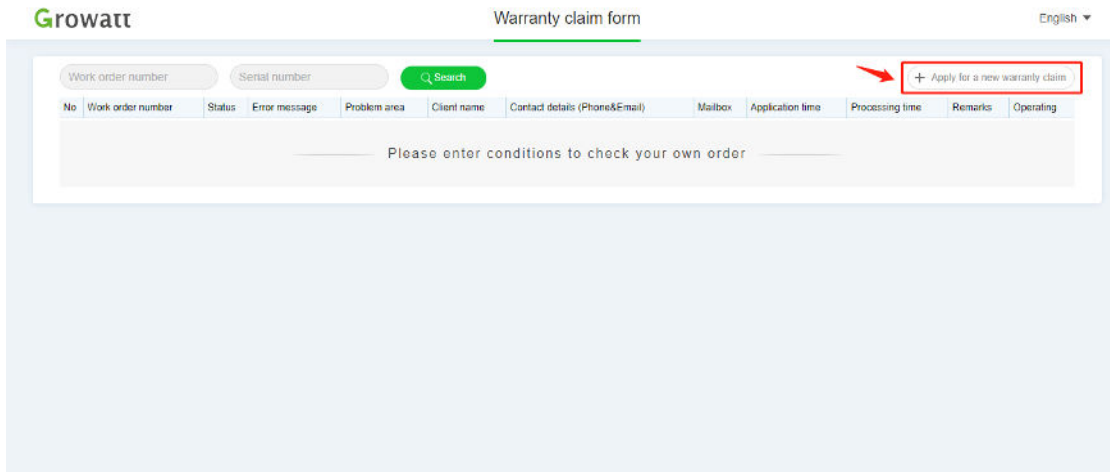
Growatt

Warranty claim form

English ▾

Work order number

Serial number

Search

+ Apply for a new warranty claim

| No | Work order number | Status | Error message | Problem area | Client name | Contact details (Phone&Email) | Mailbox | Application time | Processing time | Remarks | Operating |
|---|---|---|---|---|---|---|---|---|---|---|---|

Please enter conditions to check your own order